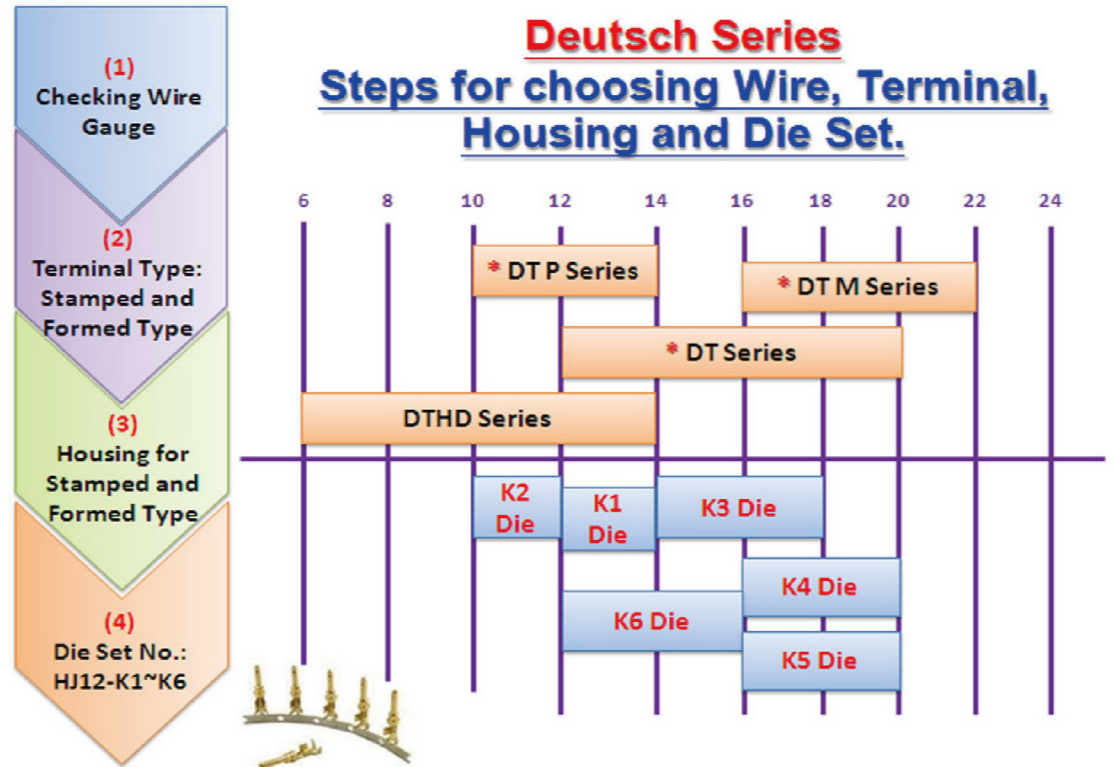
(1)
Checking Wire Gauge

(2)
Terminal Type: Stamped and Formed Type

(3)
Housing for Stamped and Formed Type

(4)
Die Set No.: HJ12-K1~K6

Deutsch Series
Steps for choosing Wire, Terminal, Housing and Die Set.

6 8 10 12 14 16 18 20 22 24

* DT P Series
* DT M Series
* DT Series
DTHD Series

K2 Die
K1 Die
K3 Die
K4 Die
K6 Die
K5 Die